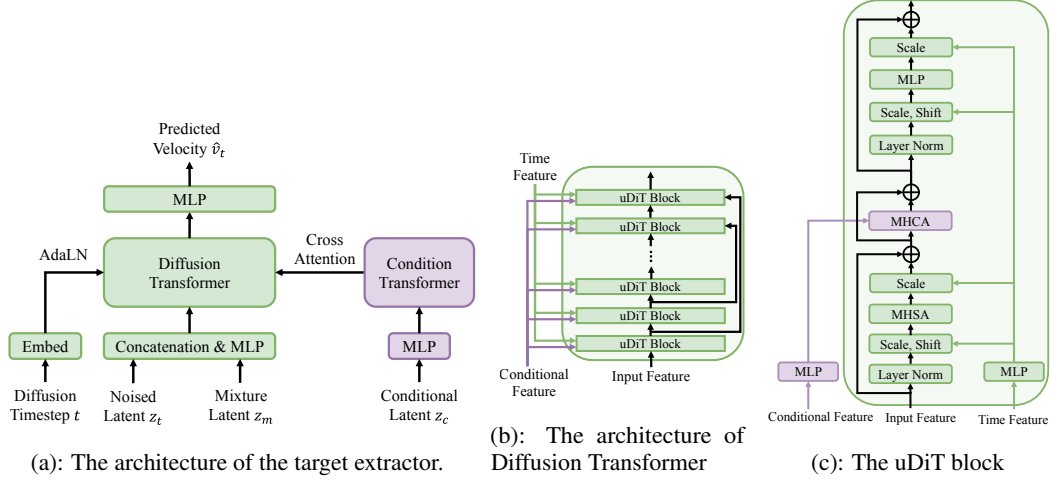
Predicted Velocity $\hat{v}_t$

MLP

AdaLN

Diffusion Transformer

Cross Attention

Condition Transformer

Embed

Concatenation & MLP

MLP

Diffusion Timestep $t$

Noised Latent $z_t$

Mixture Latent $z_m$

Conditional Latent $z_c$

(a): The architecture of the target extractor.

Time Feature

uDiT Block

uDiT Block

⋮

uDiT Block

uDiT Block

uDiT Block

Conditional Feature

Input Feature

(b): The architecture of Diffusion Transformer

Scale

MLP

Scale, Shift

Layer Norm

MHCA

Scale

MHSA

Scale, Shift

Layer Norm

MLP

MLP

Conditional Feature

Input Feature

Time Feature

(c): The uDiT block